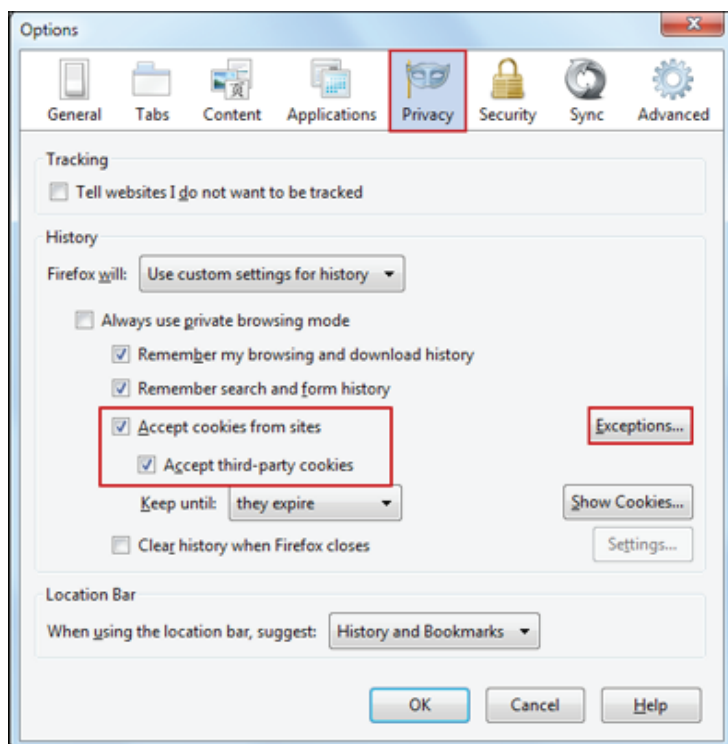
Options

General Tabs Content Applications Privacy Security Sync Advanced

Tracking

Tell websites I do not want to be tracked

History

Firefox will: Use custom settings for history

Always use private browsing mode

Remember my browsing and download history

Remember search and form history

Accept cookies from sites

Exceptions...

Accept third-party cookies

Keep until: they expire

Show Cookies...

Clear history when Firefox closes

Settings...

Location Bar

When using the location bar, suggest: History and Bookmarks

OK Cancel Help